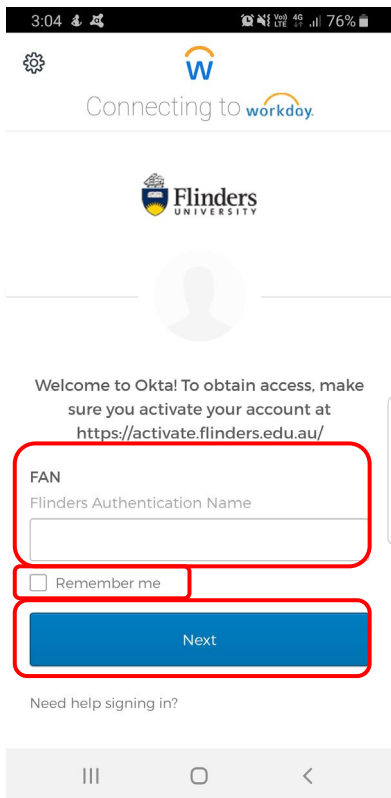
3:04 76%

Connecting to workday.

Flinders UNIVERSITY

Welcome to Okta! To obtain access, make sure you activate your account at https://activate.flinders.edu.au/

FAN

Flinders Authentication Name

Remember me

Next

Need help signing in?